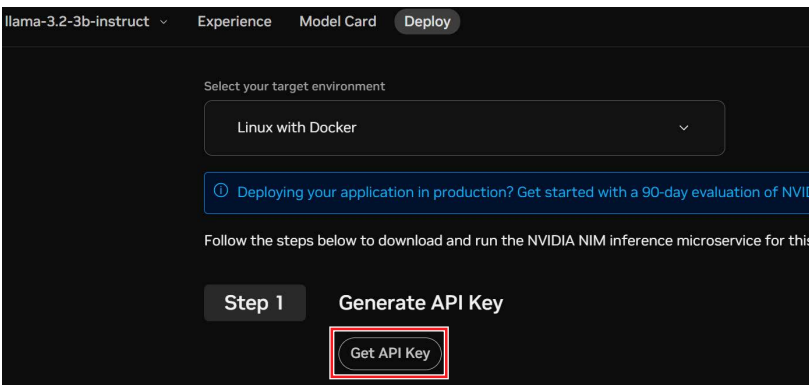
llama-3.2-3b-instruct ⌄ Experience Model Card Deploy

Select your target environment

Linux with Docker ⌄

ⓘ Deploying your application in production? Get started with a 90-day evaluation of NVID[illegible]

Follow the steps below to download and run the NVIDIA NIM inference microservice for thi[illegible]

Step 1 Generate API Key

Get API Key